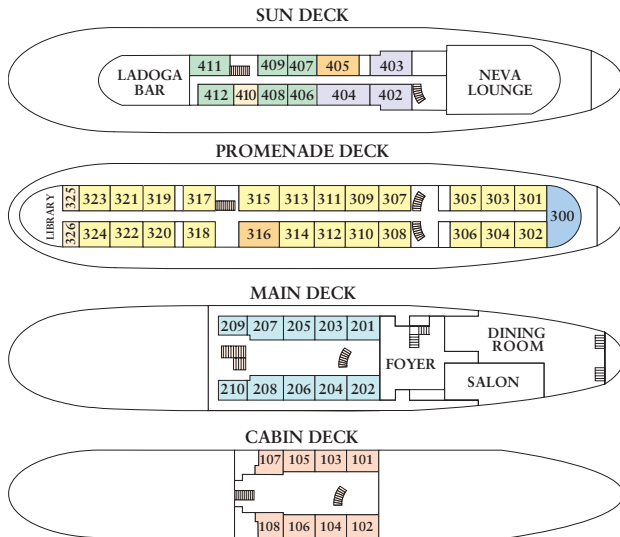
SUN DECK

LADOGA BAR

411 409 407 405 403

412 410 408 406 404 402

NEVA LOUNGE

PROMENADE DECK

LIBRARY

325 323 321 319 317 315 313 311 309 307 305 303 301

326 324 322 320 318 316 314 312 310 308 306 304 302

300

MAIN DECK

209 207 205 203 201

210 208 206 204 202

FOYER

DINING ROOM

SALON

CABIN DECK

107 105 103 101

108 106 104 102